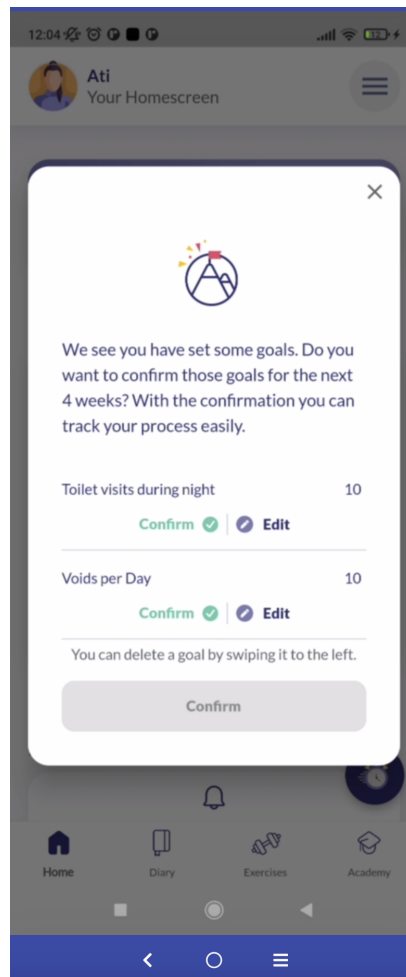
12:04

Ati
Your Homescreen

We see you have set some goals. Do you want to confirm those goals for the next 4 weeks? With the confirmation you can track your process easily.

Toilet visits during night 10

Confirm | Edit

Voids per Day 10

Confirm | Edit

You can delete a goal by swiping it to the left.

Confirm

Home
Diary
Exercises
Academy